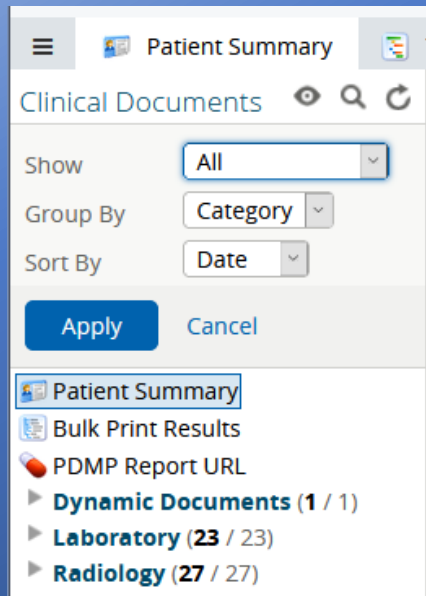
Patient Summary

Clinical Documents

Show All

Group By Category

Sort By Date

Apply Cancel

Patient Summary

Bulk Print Results

PDMP Report URL

Dynamic Documents (**1** / 1)

Laboratory (**23** / 23)

Radiology (**27** / 27)